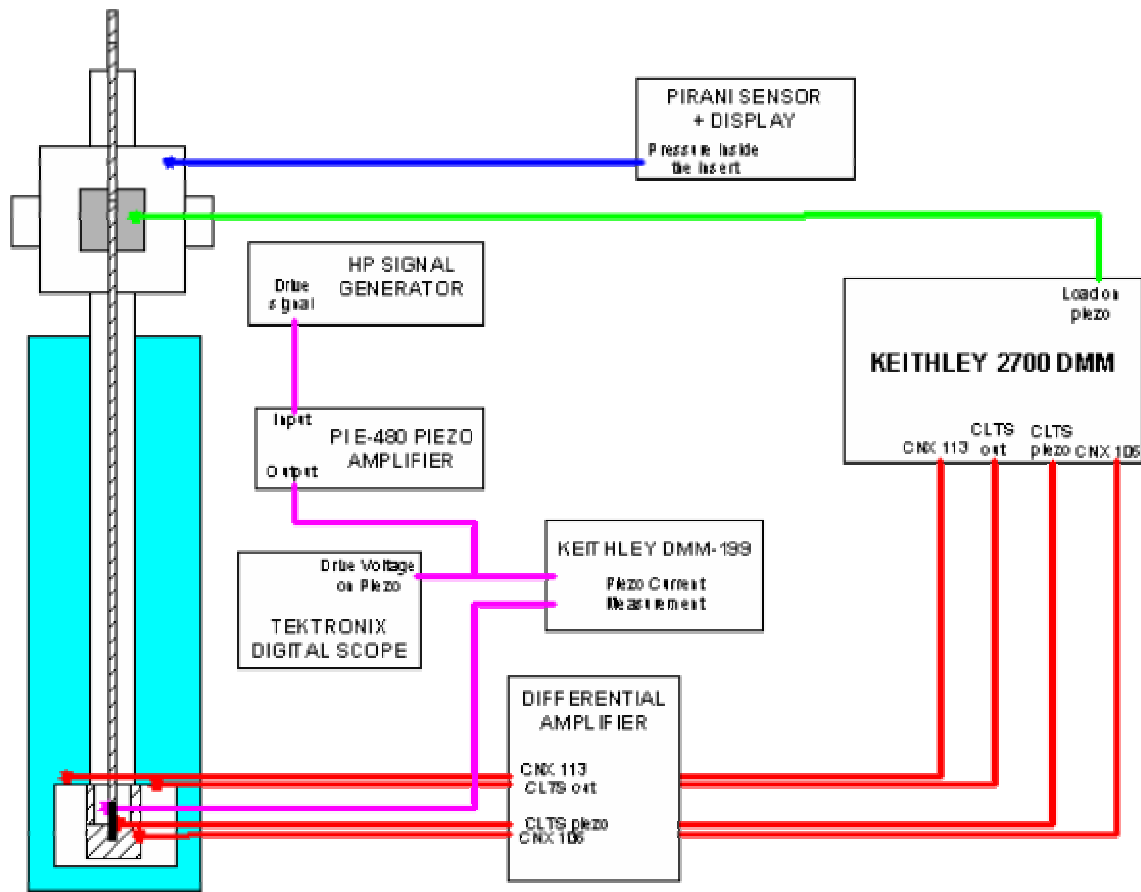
PIRANI SENSOR + DISPLAY

Pressure inside the insert

HP SIGNAL GENERATOR

Drive signal

KEITHLEY 2700 DMM

Load on piezo

CNX 113

CLTS out

CLTS piezo

CNX 105

PI E-480 PIEZO AMPLIFIER

Input

Output

KEITHLEY DMM-199

Piezo Current Measurement

Drive Voltage on Piezo

TEKTRONIX DIGITAL SCOPE

DIFFERENTIAL AMPLIFIER

CNX 113

CLTS out

CLTS piezo

CNX 105